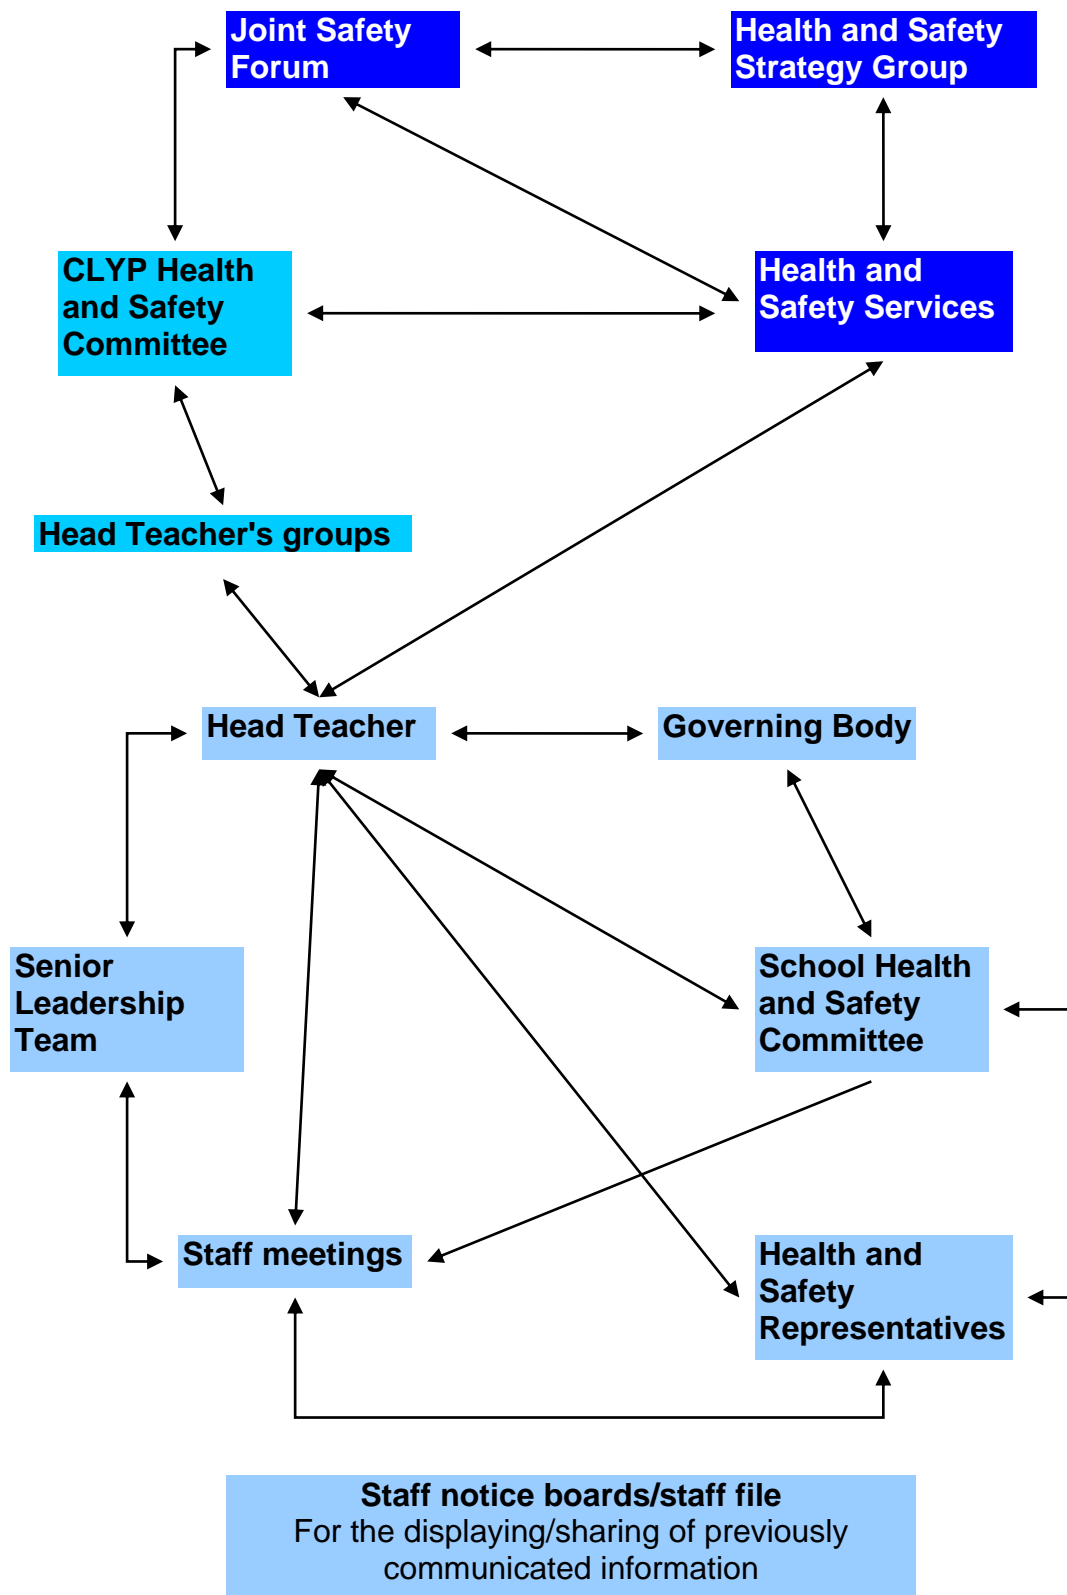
Joint Safety Forum

Health and Safety Strategy Group

CLYP Health and Safety Committee

Health and Safety Services

Head Teacher's groups

Head Teacher

Governing Body

Senior Leadership Team

School Health and Safety Committee

Staff meetings

Health and Safety Representatives

**Staff notice boards/staff file**
For the displaying/sharing of previously communicated information